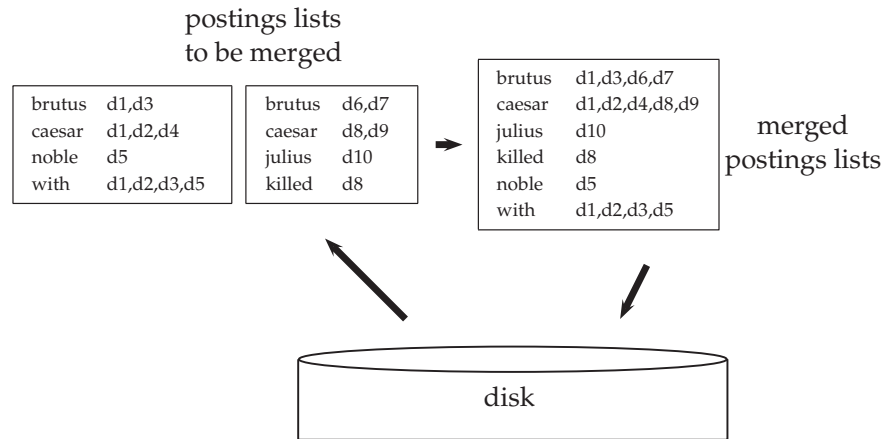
postings lists
to be merged

| brutus | d1,d3 |
|---|---|
| caesar | d1,d2,d4 |
| noble | d5 |
| with | d1,d2,d3,d5 |

| brutus | d6,d7 |
|---|---|
| caesar | d8,d9 |
| julius | d10 |
| killed | d8 |

| brutus | d1,d3,d6,d7 |
|---|---|
| caesar | d1,d2,d4,d8,d9 |
| julius | d10 |
| killed | d8 |
| noble | d5 |
| with | d1,d2,d3,d5 |

merged
postings lists

disk